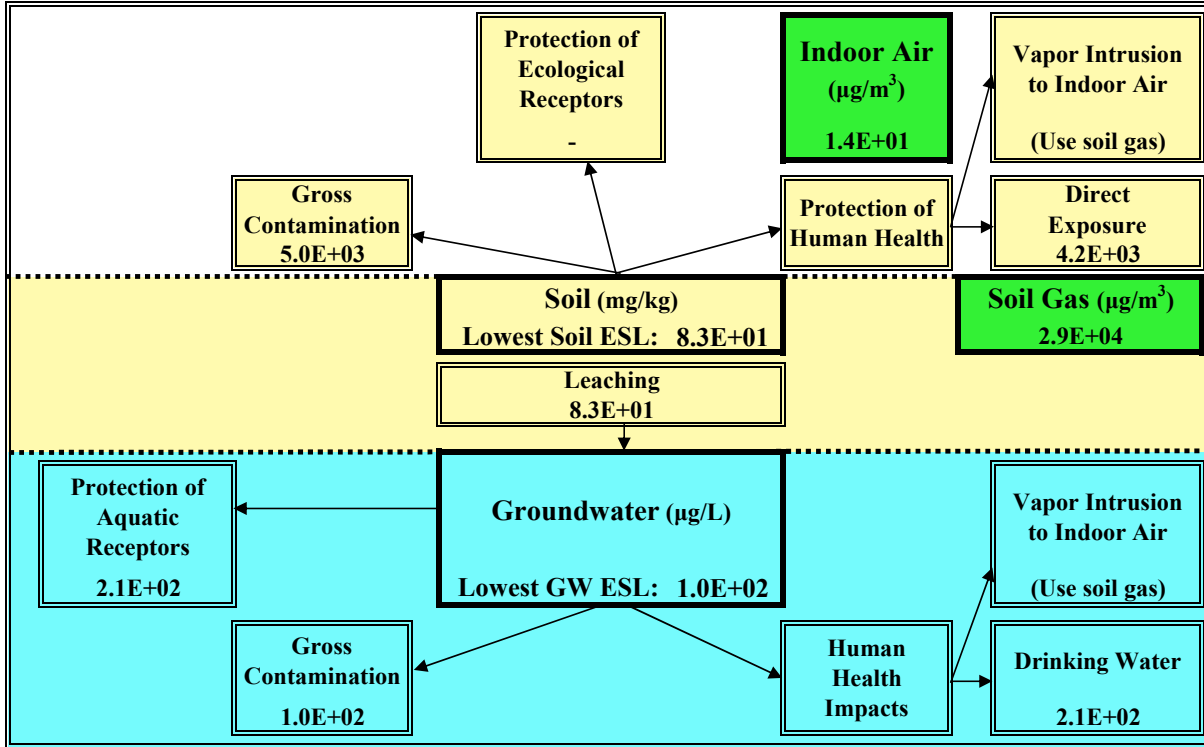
Protection of Ecological Receptors

-

Indoor Air ($\mu g/m^3$)

1.4E+01

Vapor Intrusion to Indoor Air

(Use soil gas)

Gross Contamination
5.0E+03

Protection of Human Health

Direct Exposure
4.2E+03

Soil (mg/kg)
Lowest Soil ESL: 8.3E+01

Soil Gas ($\mu g/m^3$)
2.9E+04

Leaching
8.3E+01

Protection of Aquatic Receptors

2.1E+02

Groundwater ($\mu g/L$)

Lowest GW ESL: 1.0E+02

Vapor Intrusion to Indoor Air

(Use soil gas)

Gross Contamination

1.0E+02

Human Health Impacts

Drinking Water

2.1E+02